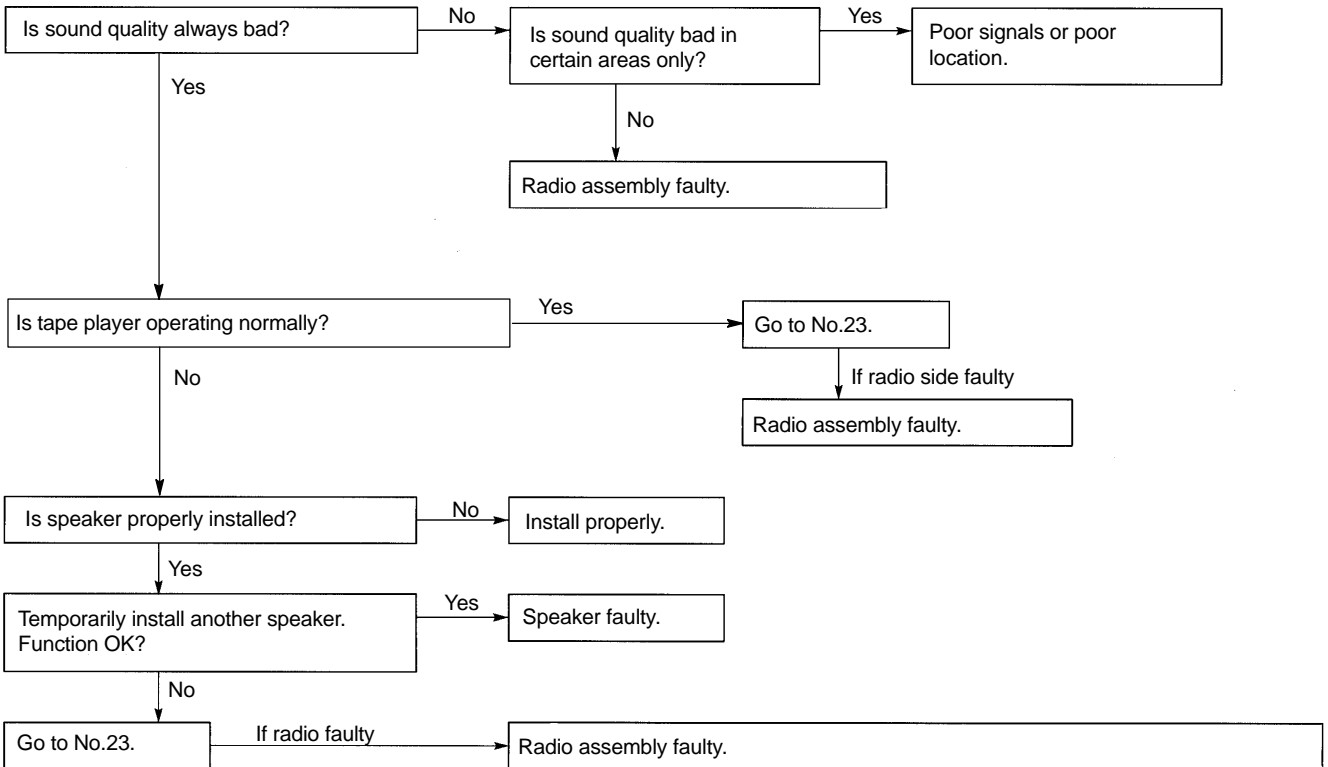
Is sound quality always bad?

No

Is sound quality bad in certain areas only?

Yes

Poor signals or poor location.

No

Radio assembly faulty.

Yes

Is tape player operating normally?

Yes

Go to No.23.

If radio side faulty

Radio assembly faulty.

No

Is speaker properly installed?

No

Install properly.

Yes

Temporarily install another speaker. Function OK?

Yes

Speaker faulty.

No

Go to No.23.

If radio faulty

Radio assembly faulty.